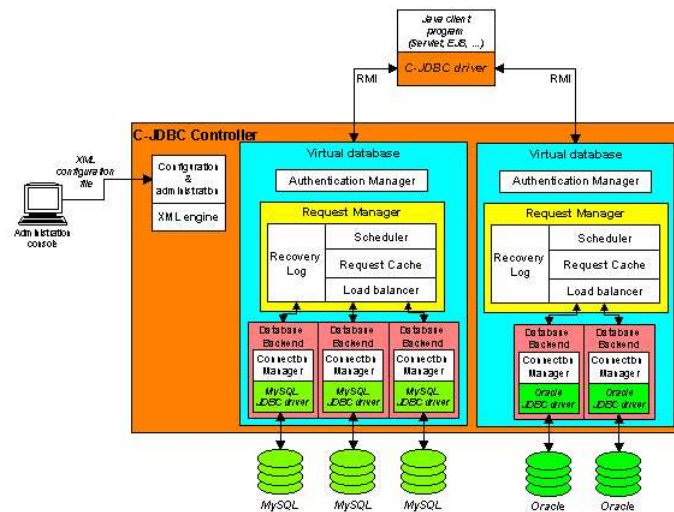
Java client program (Servlet, EJB, ...)

C-JDBC driver

RMI

RMI

C-JDBC Controller

XML configuration file

Administration console

Configuration & administration

XML engine

Virtual database

Authentication Manager

Request Manager

Recovery Log

Scheduler

Request Cache

Load balancer

Database Backend

Connection Manager

MySQL JDBC driver

Database Backend

Connection Manager

MySQL JDBC driver

Database Backend

Connection Manager

MySQL JDBC driver

Virtual database

Authentication Manager

Request Manager

Recovery Log

Scheduler

Request Cache

Load balancer

Database Backend

Connection Manager

Oracle JDBC driver

Database Backend

Connection Manager

Oracle JDBC driver

MySQL

MySQL

MySQL

Oracle

Oracle